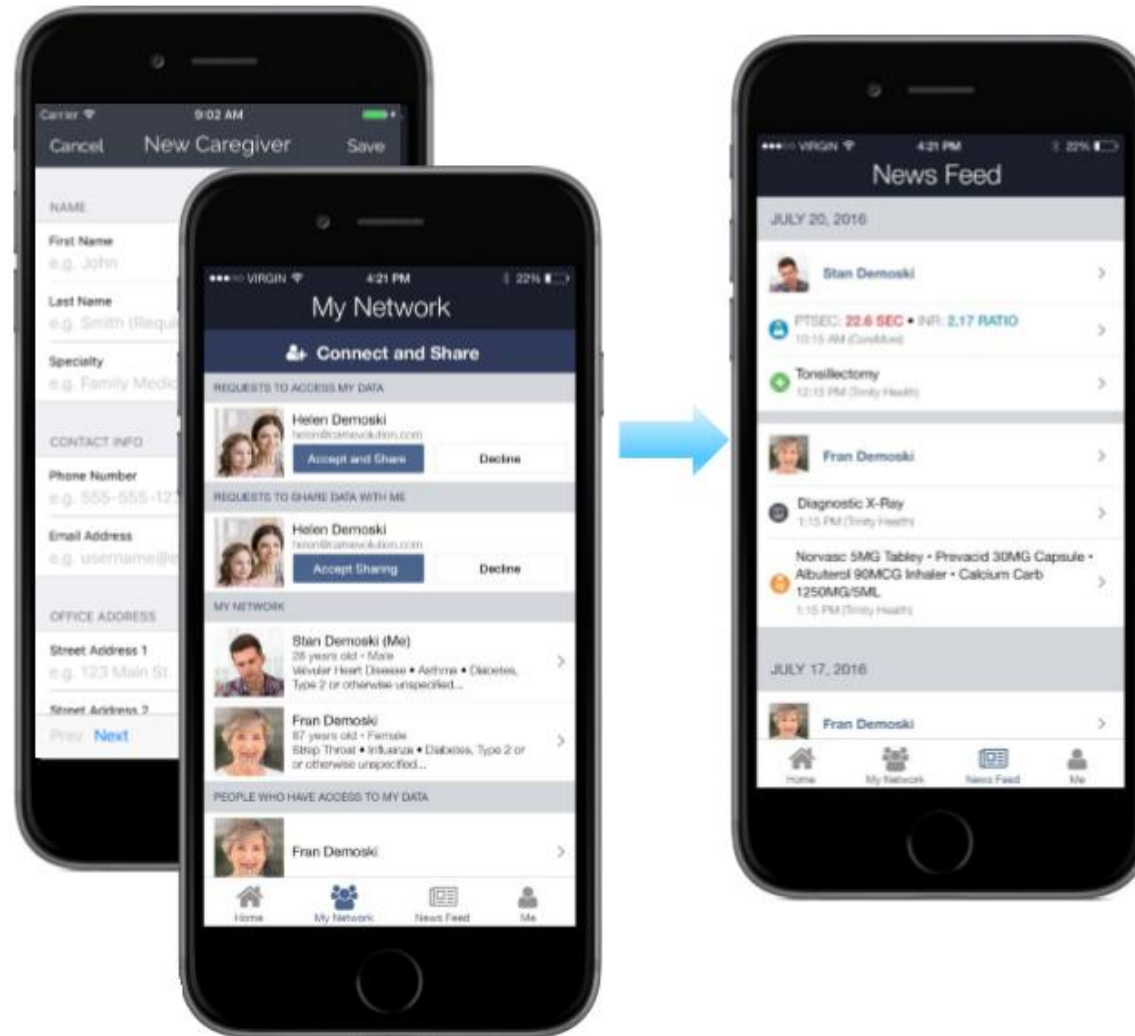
Carrier 9:02 AM

Cancel New Caregiver Save

NAME

First Name
e.g. John

Last Name
e.g. Smith (Requ

Specialty
e.g. Family Medic

CONTACT INFO

Phone Number
e.g. 555-555-12

Email Address
e.g. username@

OFFICE ADDRESS

Street Address 1
e.g. 123 Main St

Street Address 2

Prev Next

●●●○○ VIRGIN 4:21 PM 22%

My Network

Connect and Share

REQUESTS TO ACCESS MY DATA

Helen Demoski
helen@carevolution.com
Accept and Share Decline

REQUESTS TO SHARE DATA WITH ME

Helen Demoski
helen@carevolution.com
Accept Sharing Decline

MY NETWORK

Stan Demoski (Me)
28 years old • Male
Valvular Heart Disease • Asthma • Diabetes, Type 2 or otherwise unspecified...

Fran Demoski
87 years old • Female
Strep Throat • Influenza • Diabetes, Type 2 or or otherwise unspecified...

PEOPLE WHO HAVE ACCESS TO MY DATA

Fran Demoski

Home My Network News Feed Me

●●●○○ VIRGIN 4:21 PM 22%

News Feed

JULY 20, 2016

Stan Demoski

PTSEC: 22.6 SEC • INR: 2.17 RATIO
10:15 AM (CoreMed)

Tonsillectomy
12:15 PM (Trinity Health)

Fran Demoski

Diagnostic X-Ray
1:15 PM (Trinity Health)

Norvasc 5MG Tabley • Prevacid 30MG Capsule • Albuterol 90MCG Inhaler • Calcium Carb 1250MG/5ML
1:15 PM (Trinity Health)

JULY 17, 2016

Fran Demoski

Home My Network News Feed Me